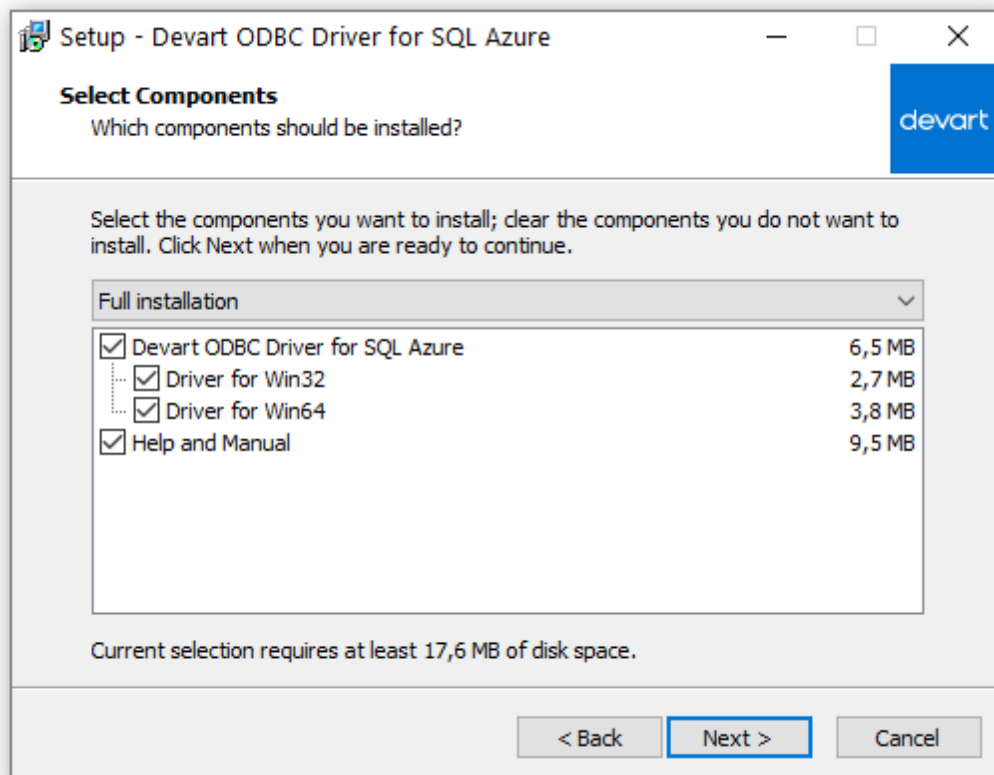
Setup - Devart ODBC Driver for SQL Azure

Select Components
Which components should be installed?

devart

Select the components you want to install; clear the components you do not want to install. Click Next when you are ready to continue.

Full installation

| Component | Size |
|---|---|
| Devart ODBC Driver for SQL Azure | 6,5 MB |
| Driver for Win32 | 2,7 MB |
| Driver for Win64 | 3,8 MB |
| Help and Manual | 9,5 MB |

Current selection requires at least 17,6 MB of disk space.

< Back   Next >   Cancel